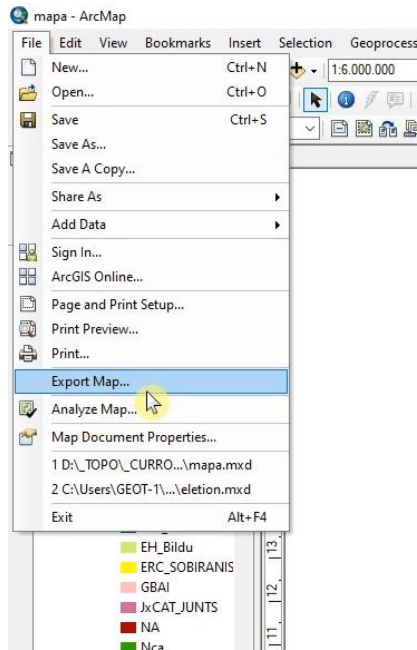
mapa - ArcMap

File Edit View Bookmarks Insert Selection Geoprocess

1:6.000.000

New... Ctrl+N
Open... Ctrl+O
Save Ctrl+S
Save As...
Save A Copy...
Share As
Add Data
Sign In...
ArcGIS Online...
Page and Print Setup...
Print Preview...
Print...
Export Map...
Analyze Map...
Map Document Properties...
1 D:\_TOPO\_CURRO...\mapa.mxd
2 C:\Users\GEOT-1\...\eletion.mxd
Exit Alt+F4

EH_Bildu
ERC_SOBIRANIS
GBAI
JxCAT_JUNTS
NA
Nca

13
12
11